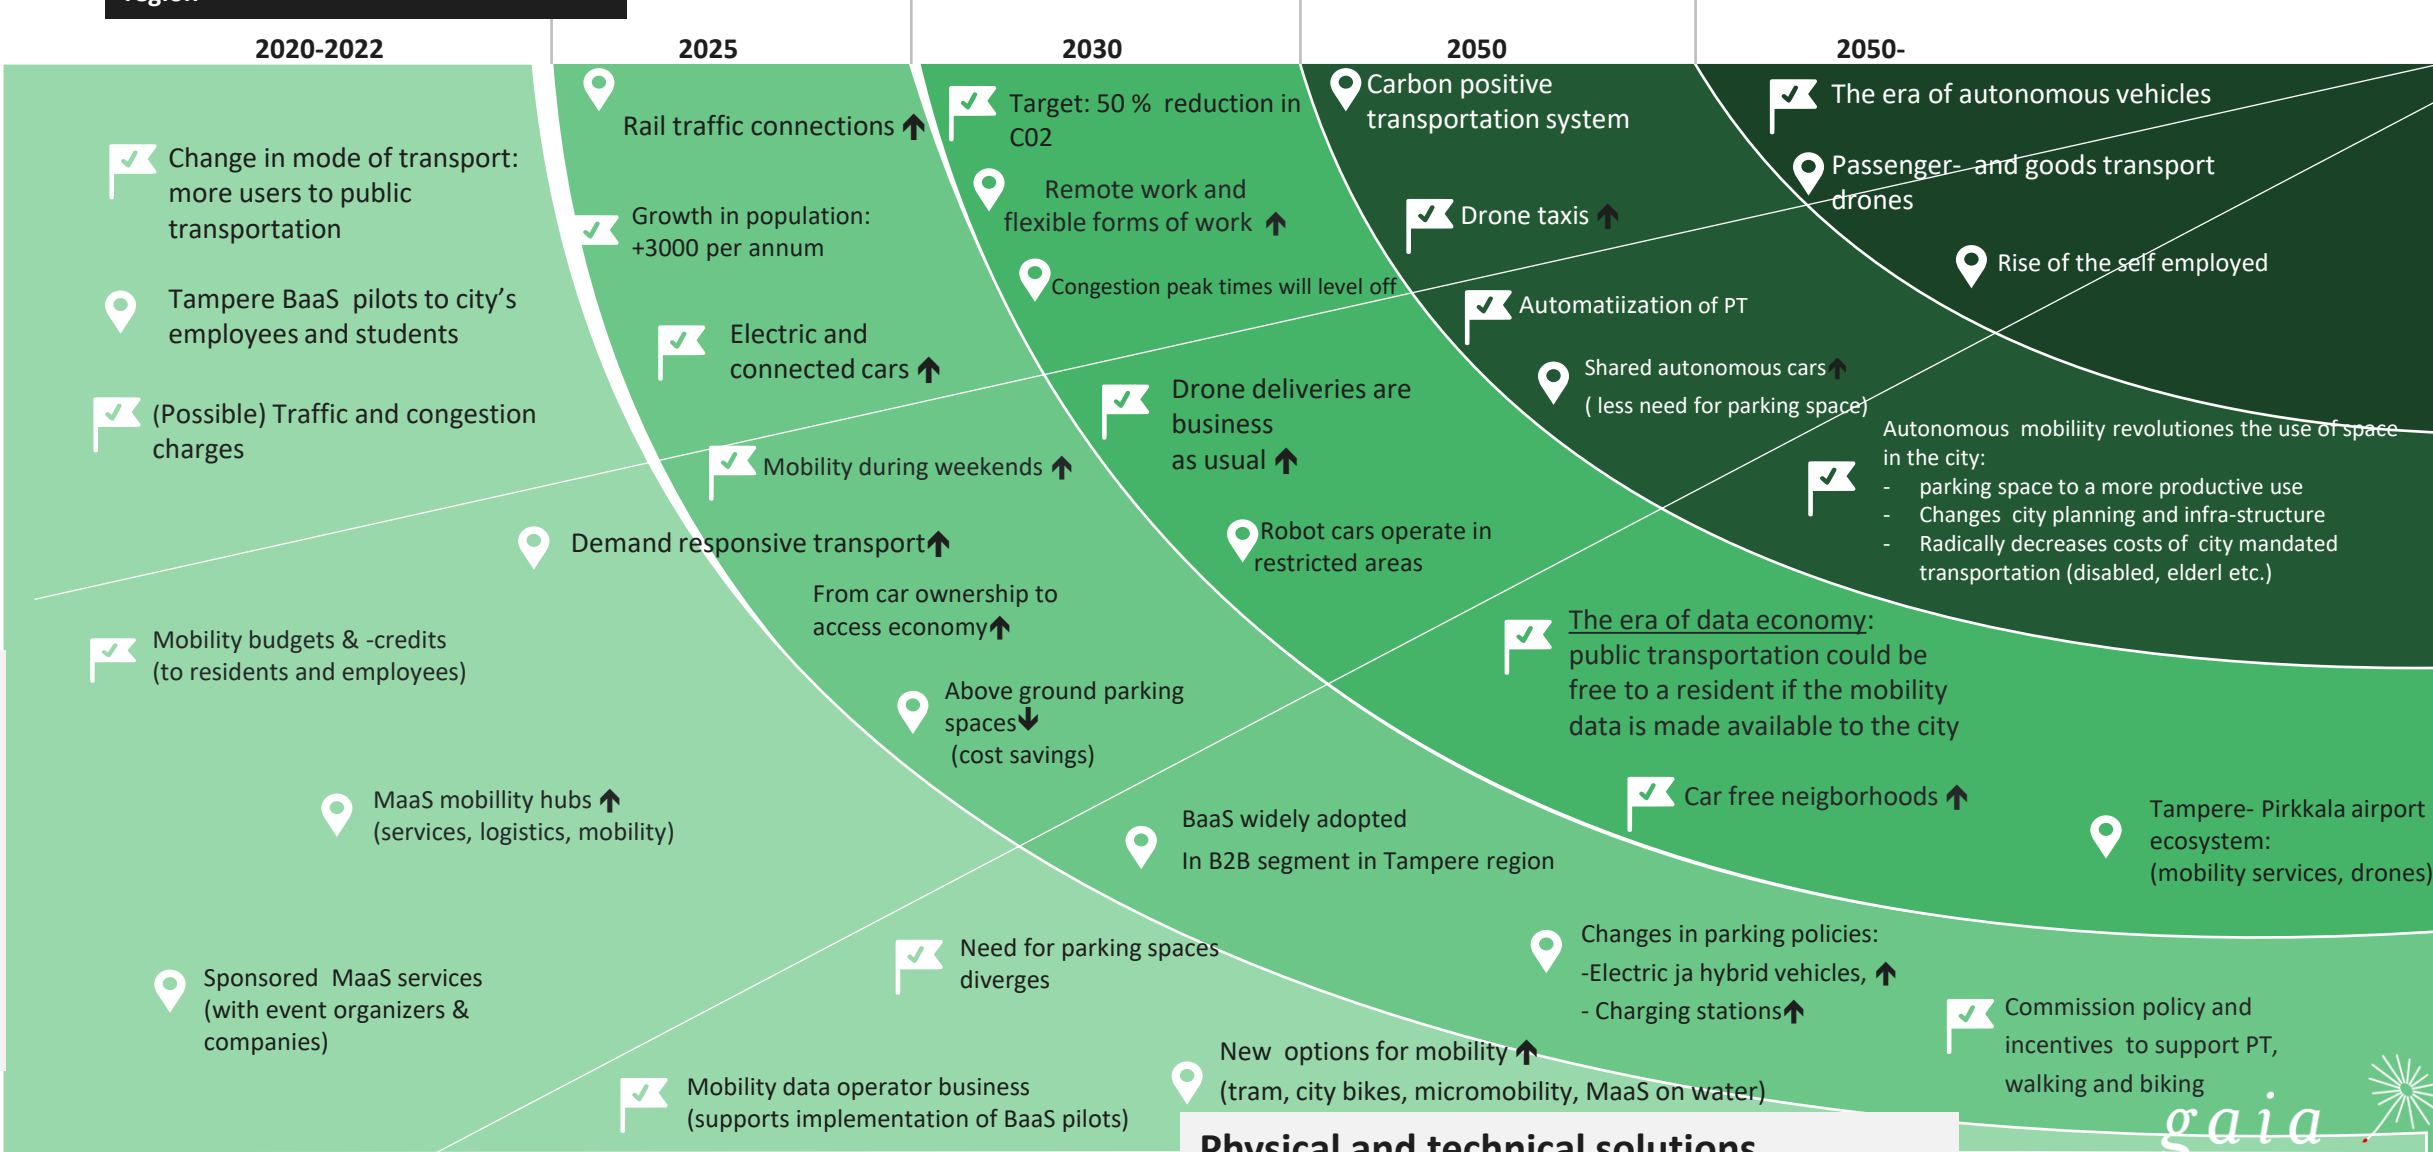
2020-2022
2025
2030
2050
2050-

Change in mode of transport: more users to public transportation

Tampere BaaS pilots to city's employees and students

(Possible) Traffic and congestion charges

Mobility budgets & -credits (to residents and employees)

MaaS mobillity hubs ↑ (services, logistics, mobility)

Sponsored MaaS services (with event organizers & companies)

Mobility data operator business (supports implementation of BaaS pilots)

Rail traffic connections ↑

Growth in population: +3000 per annum

Electric and connected cars ↑

Mobility during weekends ↑

Demand responsive transport ↑

From car ownership to access economy ↑

Above ground parking spaces ↓ (cost savings)

Need for parking spaces diverges

Target: 50 % reduction in C02

Remote work and flexible forms of work ↑

Congestion peak times will level off

Drone deliveries are business as usual ↑

Robot cars operate in restricted areas

BaaS widely adopted
In B2B segment in Tampere region

New options for mobility ↑ (tram, city bikes, micromobility, MaaS on water)

Carbon positive transportation system

Drone taxis ↑

Automatiization of PT

Shared autonomous cars ↑
( less need for parking space)

The era of data economy: public transportation could be free to a resident if the mobility data is made available to the city

Car free neigborhoods ↑

Changes in parking policies:
-Electric ja hybrid vehicles, ↑
- Charging stations ↑

The era of autonomous vehicles

Passenger- and goods transport drones

Rise of the self employed

Autonomous mobiliity revolutiones the use of space in the city:
- parking space to a more productive use
- Changes city planning and infra-structure
- Radically decreases costs of city mandated transportation (disabled, elderl etc.)

Tampere- Pirkkala airport ecosystem: (mobility services, drones)

Commission policy and incentives to support PT, walking and biking

Physical and technical solutions

gaia